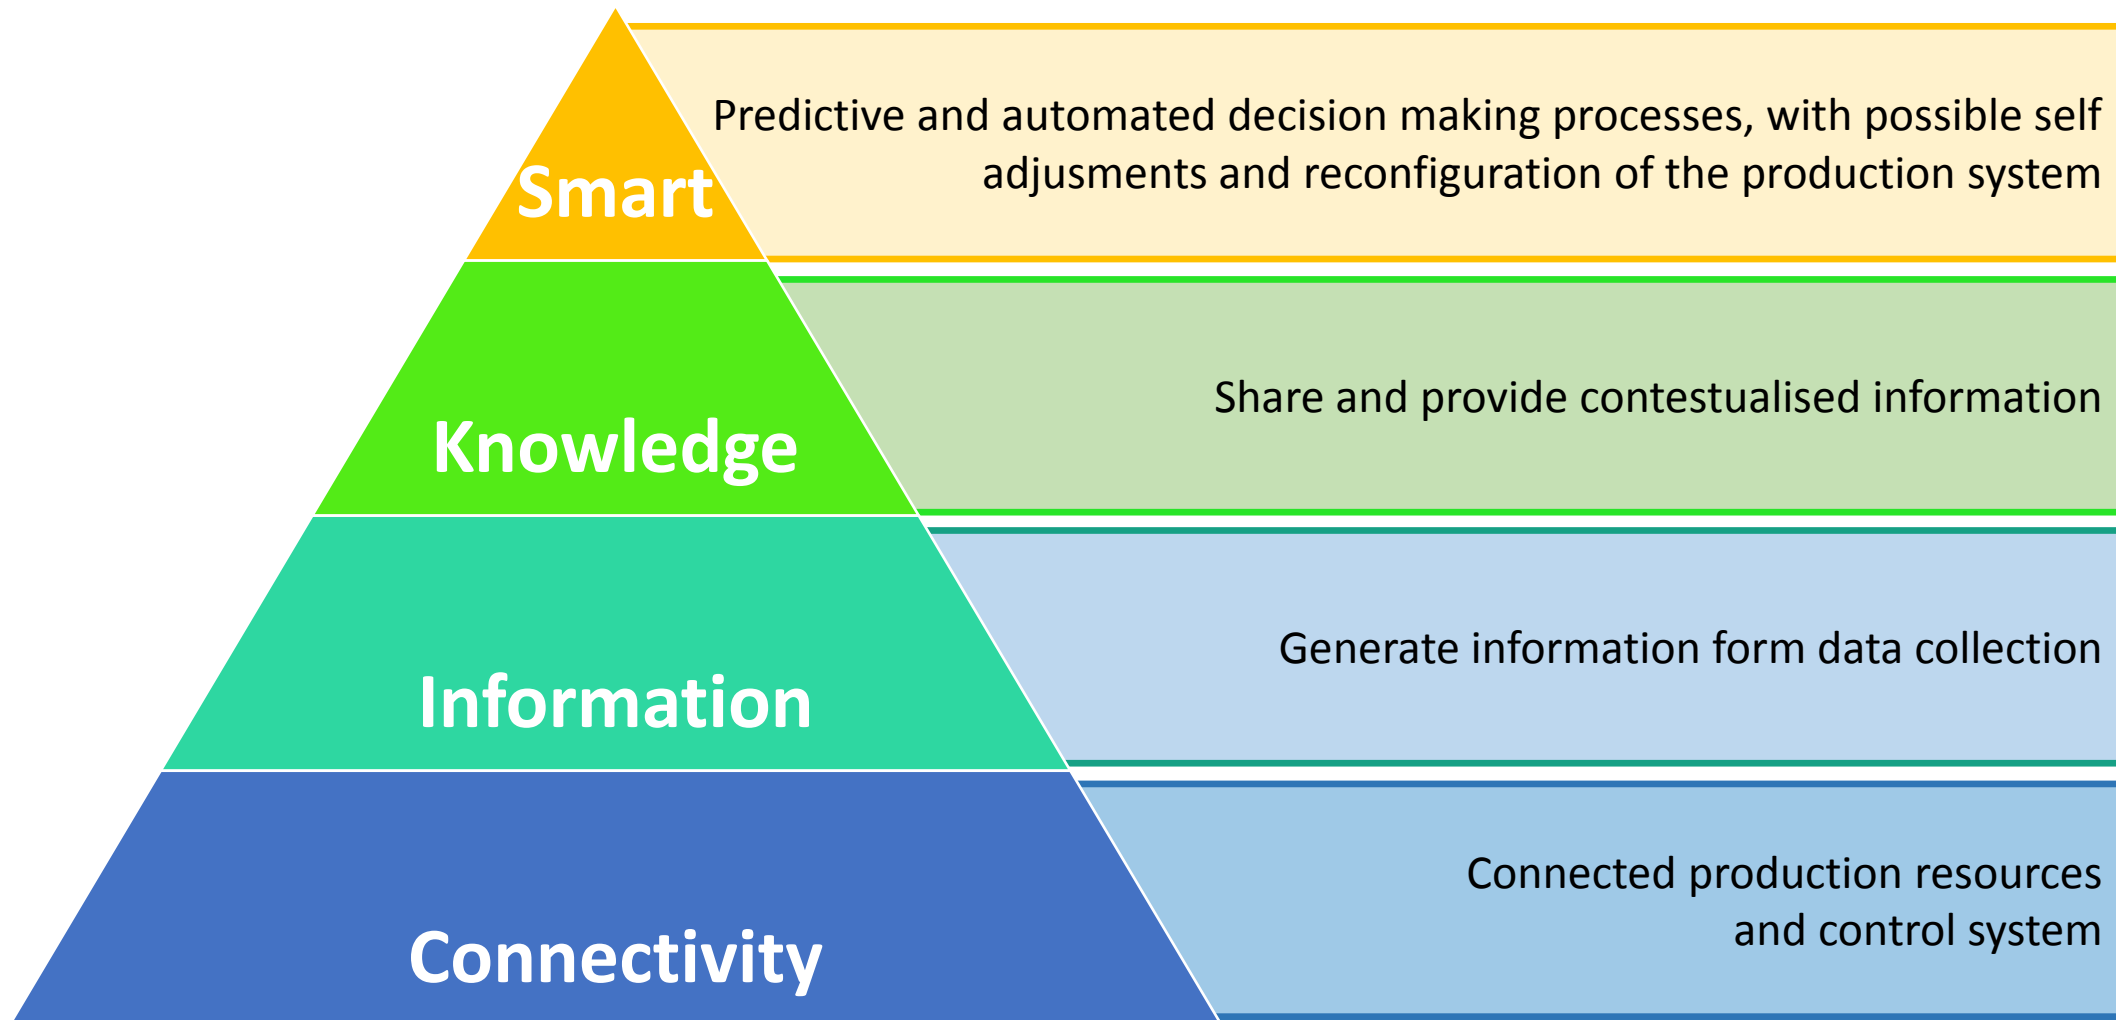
Smart

Predictive and automated decision making processes, with possible self adjusments and reconfiguration of the production system

Knowledge

Share and provide contestualised information

Information

Generate information form data collection

Connectivity

Connected production resources and control system